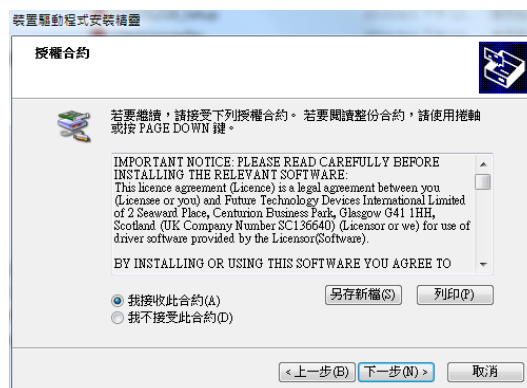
裝置驅動程式安裝精靈

授權合約

若要繼續，請接受下列授權合約。 若要閱讀整份合約，請使用捲軸或按 PAGE DOWN 鍵。

IMPORTANT NOTICE: PLEASE READ CAREFULLY BEFORE INSTALLING THE RELEVANT SOFTWARE:
This licence agreement (Licence) is a legal agreement between you (Licensee or you) and Future Technology Devices International Limited of 2 Seaward Place, Centurion Business Park, Glasgow G41 1HH, Scotland (UK Company Number SC136640) (Licensor or we) for use of driver software provided by the Licensor(Software).

BY INSTALLING OR USING THIS SOFTWARE YOU AGREE TO

我接收此合約(A)
我不接受此合約(D)

另存新檔(S)
列印(P)

< 上一步(B)
下一步(N) >
取消